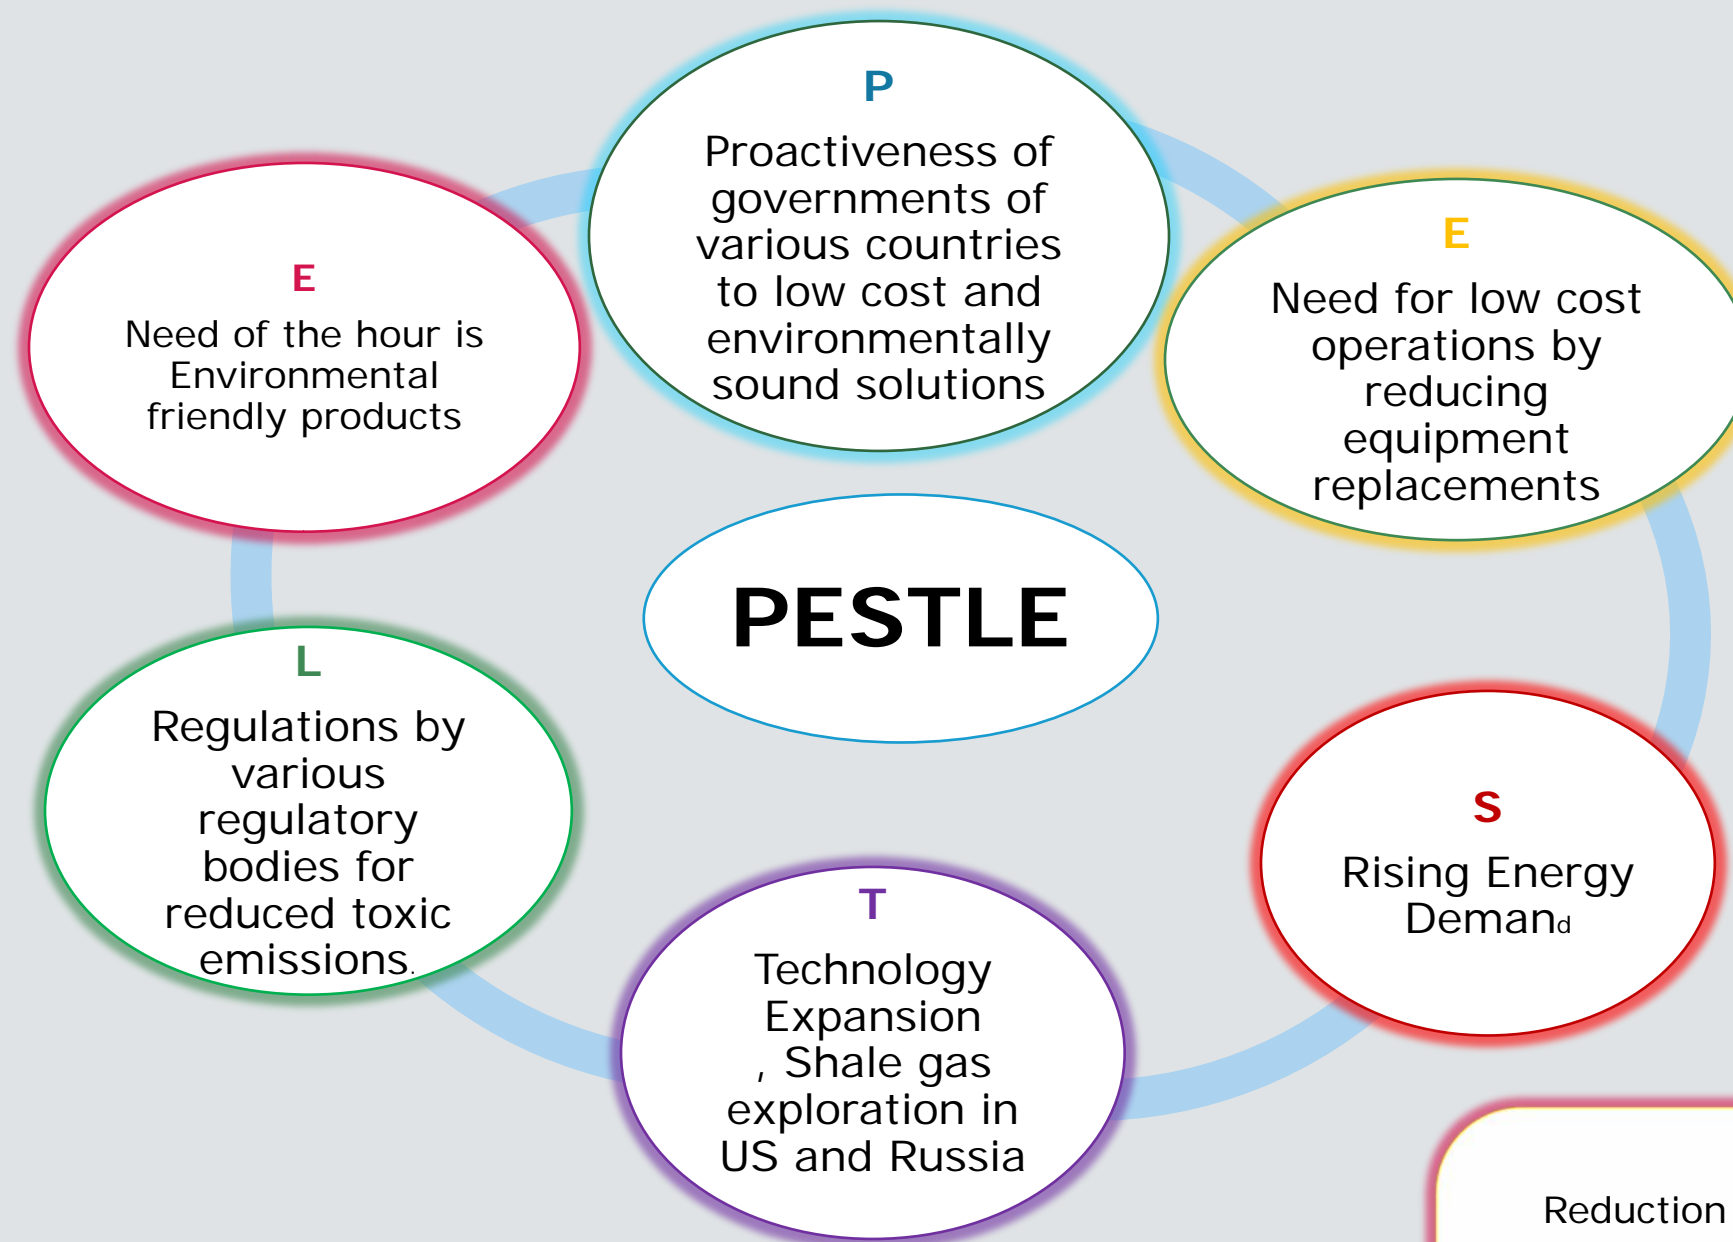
P

Proactiveness of governments of various countries to low cost and environmentally sound solutions

E

Need of the hour is Environmental friendly products

E

Need for low cost operations by reducing equipment replacements

PESTLE

L

Regulations by various regulatory bodies for reduced toxic emissions.

S

Rising Energy Demand

T

Technology Expansion , Shale gas exploration in US and Russia

Reduction